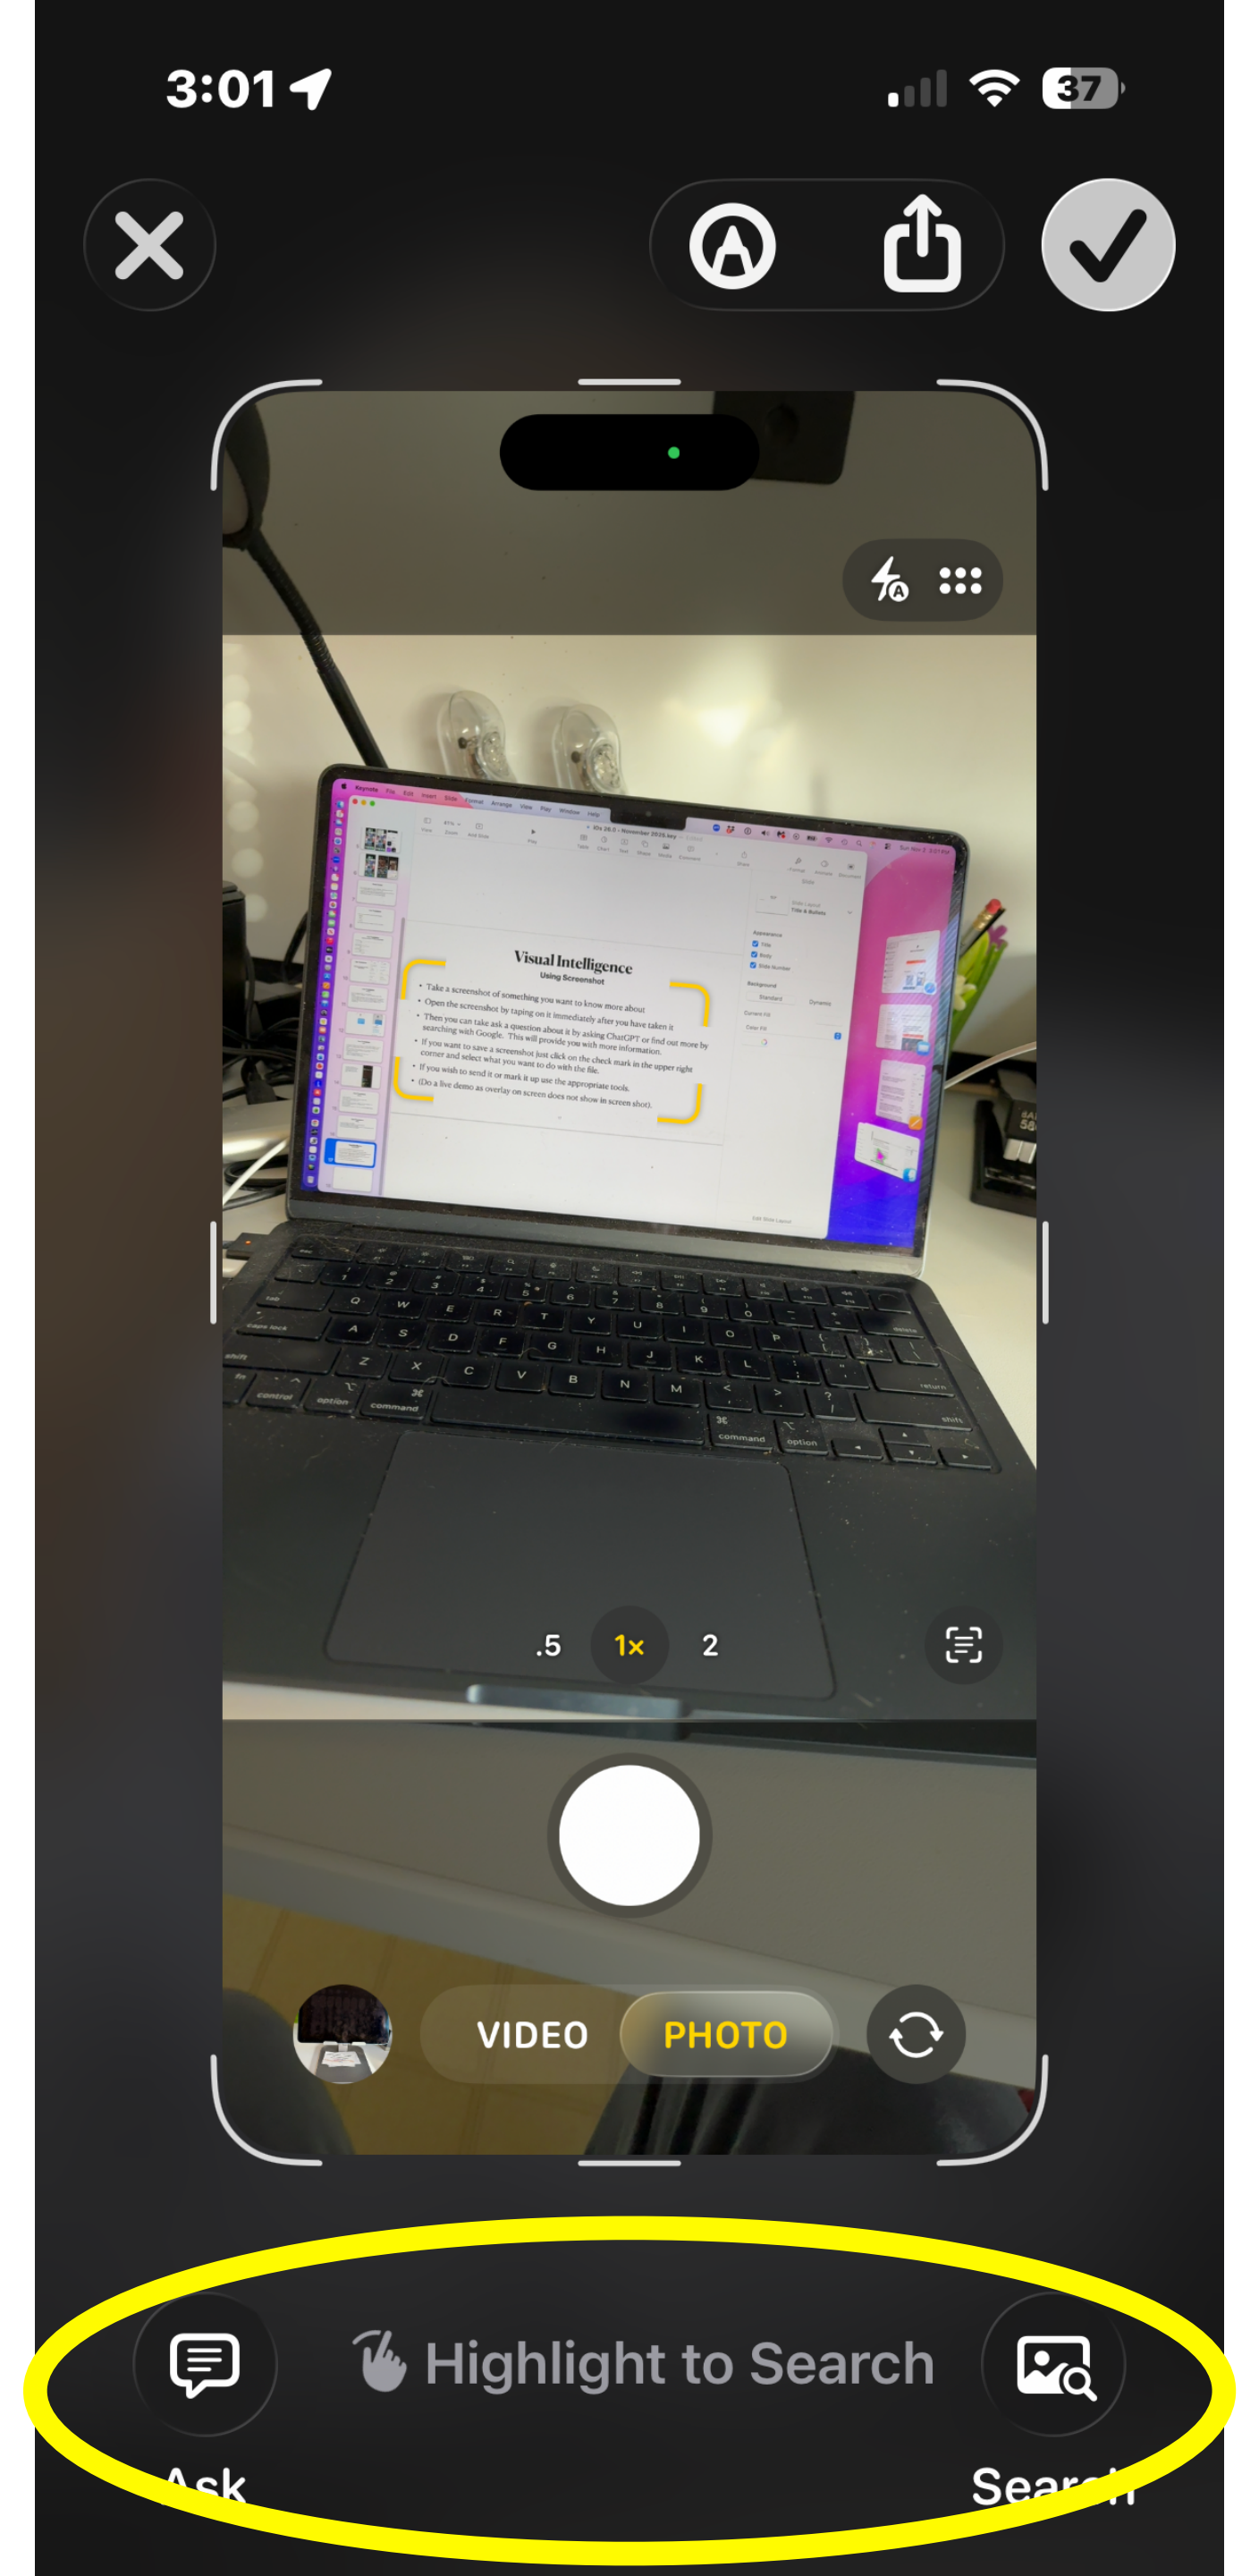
3:01

37

Visual Intelligence
Using Screenshot

• Take a screenshot of something you want to know more about
• Open the screenshot by taping on it immediately after you have taken it
• Then you can take ask a question about it by asking ChatGPT or find out more by searching with Google. This will provide you with more information.
• If you want to save a screenshot just click on the check mark in the upper right corner and select what you want to do with the file.
• If you wish to send it or mark it up use the appropriate tools.
• (Do a live demo as overlay on screen does not show in screen shot).

.5 1x 2

VIDEO PHOTO

Highlight to Search

Ask

Search